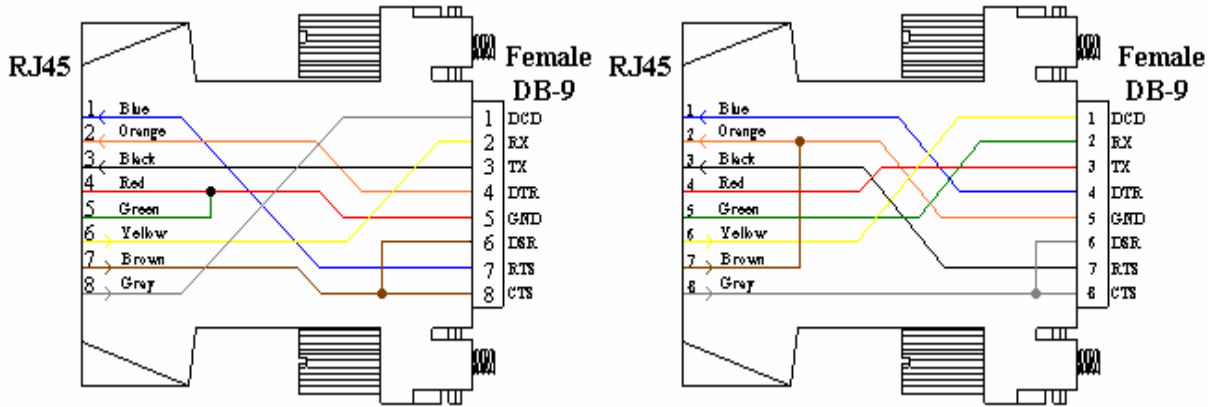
RJ45

Female DB-9

1 Blue
2 Orange
3 Black
4 Red
5 Green
6 Yellow
7 Brown
8 Gray

1 DCD
2 RX
3 TX
4 DTR
5 GND
6 DSR
7 RTS
8 CTS

RJ45

Female DB-9

1 Blue
2 Orange
3 Black
4 Red
5 Green
6 Yellow
7 Brown
8 Grey

1 DCD
2 RX
3 TX
4 DTR
5 GND
6 DSR
7 RTS
8 CTS